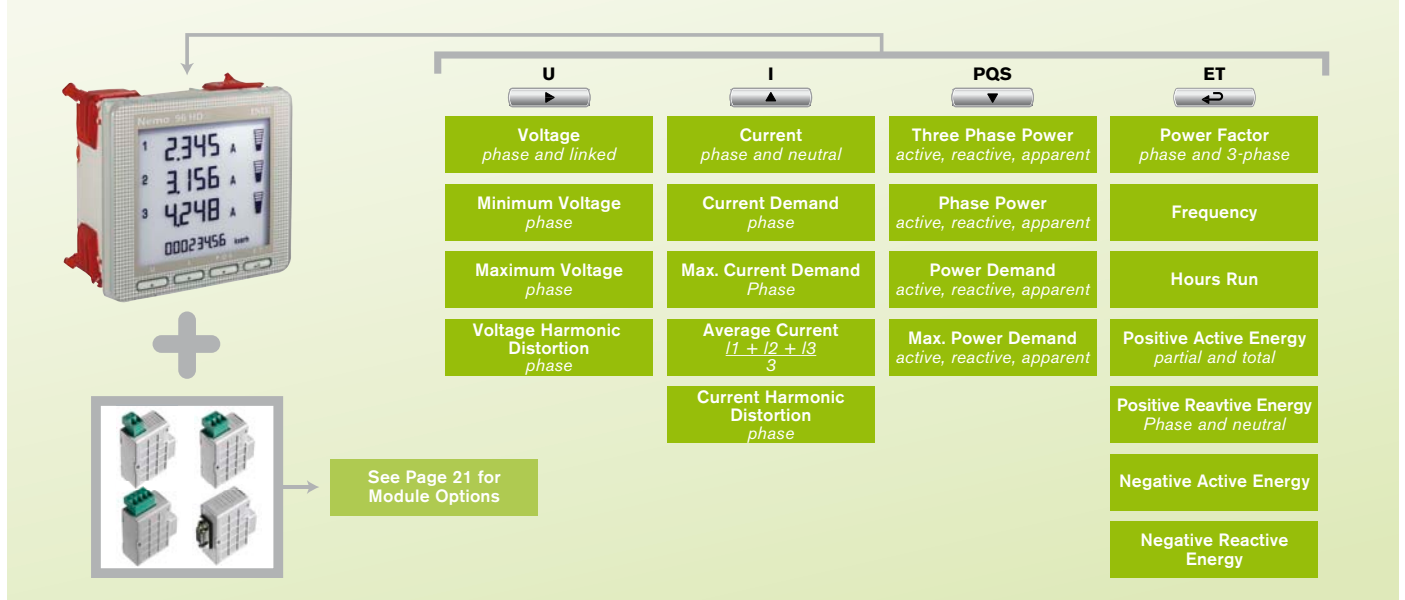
Nemo 96 HD

1 2.345 A
2 3.156 A
3 4.248 A
00023456 kwh

U

Voltage
phase and linked

Minimum Voltage
phase

Maximum Voltage
phase

Voltage Harmonic Distortion
phase

I

Current
phase and neutral

Current Demand
phase

Max. Current Demand
Phase

Average Current
$\frac{I1 + I2 + I3}{3}$

Current Harmonic Distortion
phase

PQS

Three Phase Power
active, reactive, apparent

Phase Power
active, reactive, apparent

Power Demand
active, reactive, apparent

Max. Power Demand
active, reactive, apparent

ET

Power Factor
phase and 3-phase

Frequency

Hours Run

Positive Active Energy
partial and total

Positive Reavtive Energy
Phase and neutral

Negative Active Energy

Negative Reactive Energy

See Page 21 for Module Options